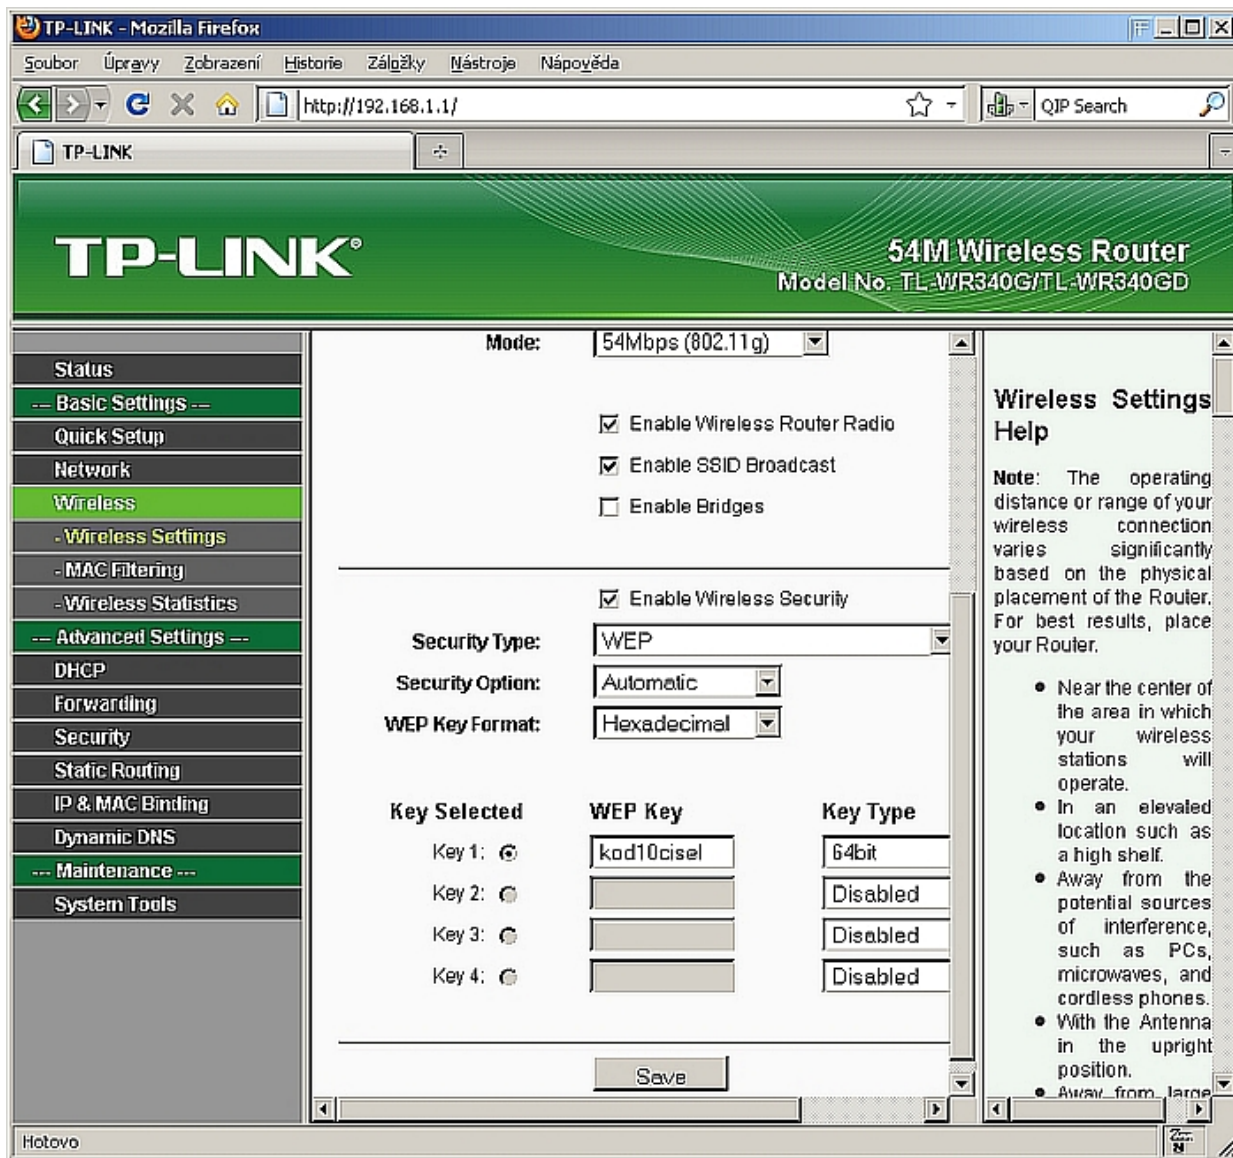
TP-LINK - Mozilla Firefox

Soubor Úpravy Zobrazení Historie Záložky Nástroje Nápověda

http://192.168.1.1/

QIP Search

TP-LINK

TP-LINK®

54M Wireless Router
Model No. TL-WR340G/TL-WR340GD

Status
-- Basic Settings --
Quick Setup
Network
Wireless
- Wireless Settings
- MAC Filtering
- Wireless Statistics
-- Advanced Settings --
DHCP
Forwarding
Security
Static Routing
IP & MAC Binding
Dynamic DNS
-- Maintenance --
System Tools

Mode: 54Mbps (802.11g)

Enable Wireless Router Radio
Enable SSID Broadcast
Enable Bridges

Enable Wireless Security

Security Type: WEP
Security Option: Automatic
WEP Key Format: Hexadecimal

| Key Selected | WEP Key | Key Type |
|---|---|---|
| Key 1: | kod10cisel | 64bit |
| Key 2: | | Disabled |
| Key 3: | | Disabled |
| Key 4: | | Disabled |

Save

Wireless Settings Help

Note: The operating distance or range of your wireless connection varies significantly based on the physical placement of the Router. For best results, place your Router.

- Near the center of the area in which your wireless stations will operate.
- In an elevated location such as a high shelf.
- Away from the potential sources of interference, such as PCs, microwaves, and cordless phones.
- With the Antenna in the upright position.
- Away from large

Hotovo